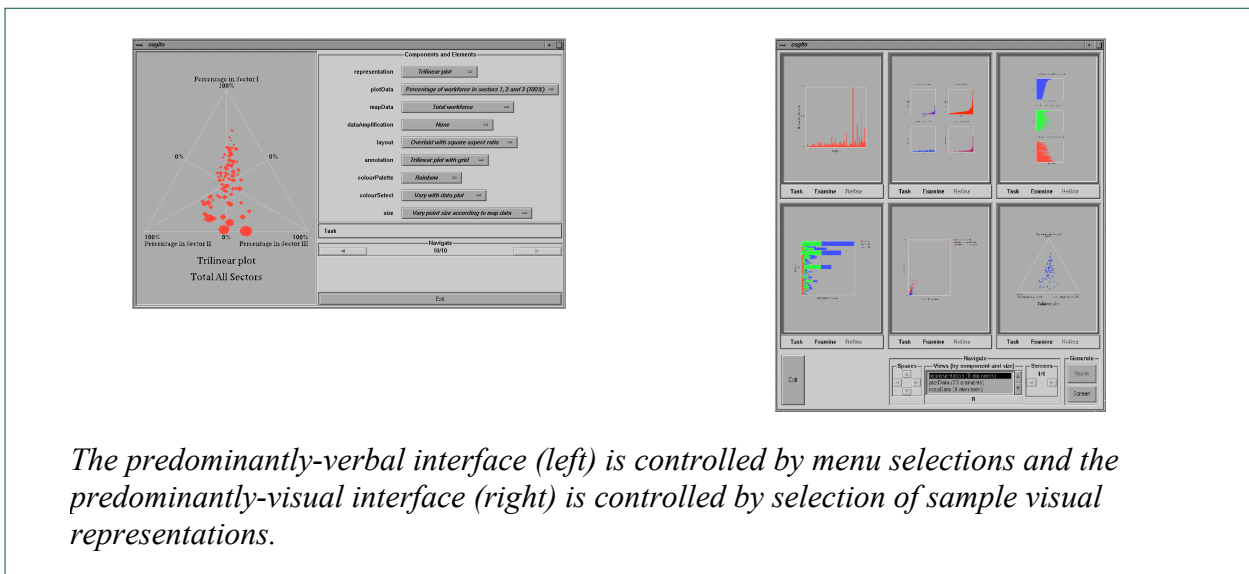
esgfin

Percentage in Sector I
100%

0%

0%

100%
Percentage in Sector II

0%

100%
Percentage in Sector III

Trilinear plot
Total All Sectors

Components and Elements

representation | Trilinear plot
plotData | Percentage of workforce in sectors 1, 2 and 3 (100%)
mapData | Total workforce
dataAmplification | None
layout | Overlaid with square aspect ratio
annotation | Trilinear plot with grid
colourPalette | Rainbow
colourSelect | Vary with data plot
size | Vary point size according to map data

Task

Navigate
10/10

Exit

esgfin

Task Examine Refine
Task Examine Refine
Task Examine Refine
Task Examine Refine
Task Examine Refine
Task Examine Refine

Exit

Navigate
Spaces
Views (by component and size)
plotData (23 elements)
mapData (8 elements)
Screens
1/6
Generate
Space
Screen

The predominantly-verbal interface (left) is controlled by menu selections and the predominantly-visual interface (right) is controlled by selection of sample visual representations.